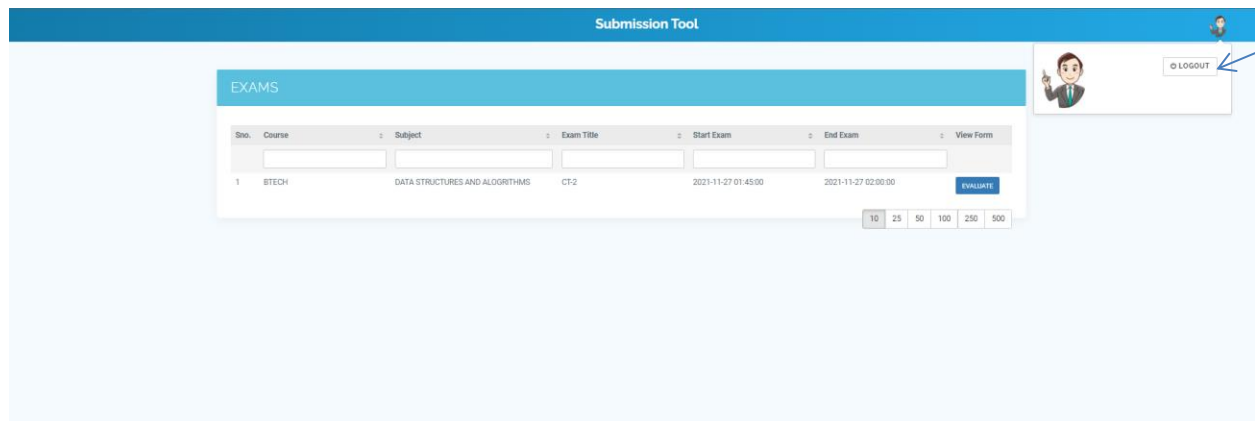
Submission Tool

LOGOUT

EXAMS

| Sno. | Course | Subject | Exam Title | Start Exam | End Exam | View Form |
|---|---|---|---|---|---|---|
| 1 | BTECH | DATA STRUCTURES AND ALOGRITHMS | CT-2 | 2021-11-27 01:45:00 | 2021-11-27 02:00:00 | EVALUATE |

10 25 50 100 250 500